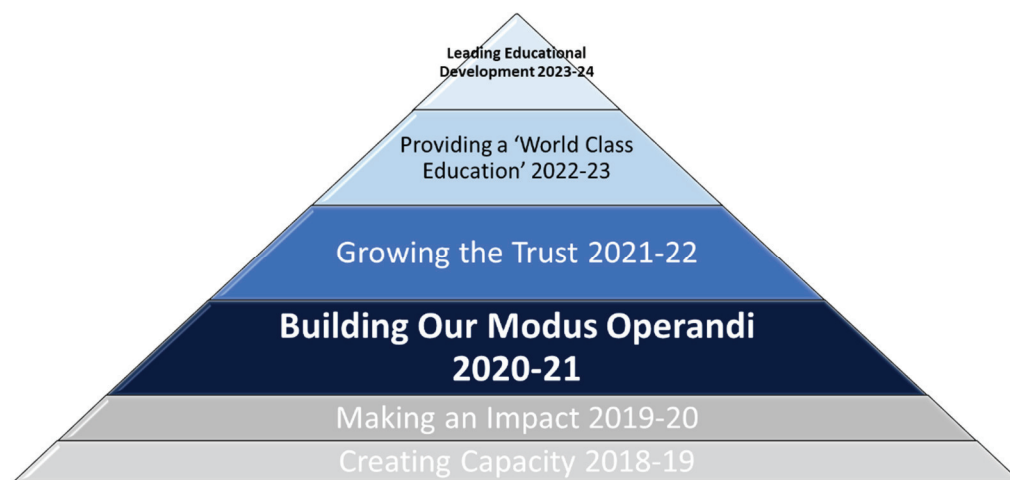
Leading Educational Development 2023-24

Providing a 'World Class Education' 2022-23

Growing the Trust 2021-22

Building Our Modus Operandi 2020-21

Making an Impact 2019-20

Creating Capacity 2018-19